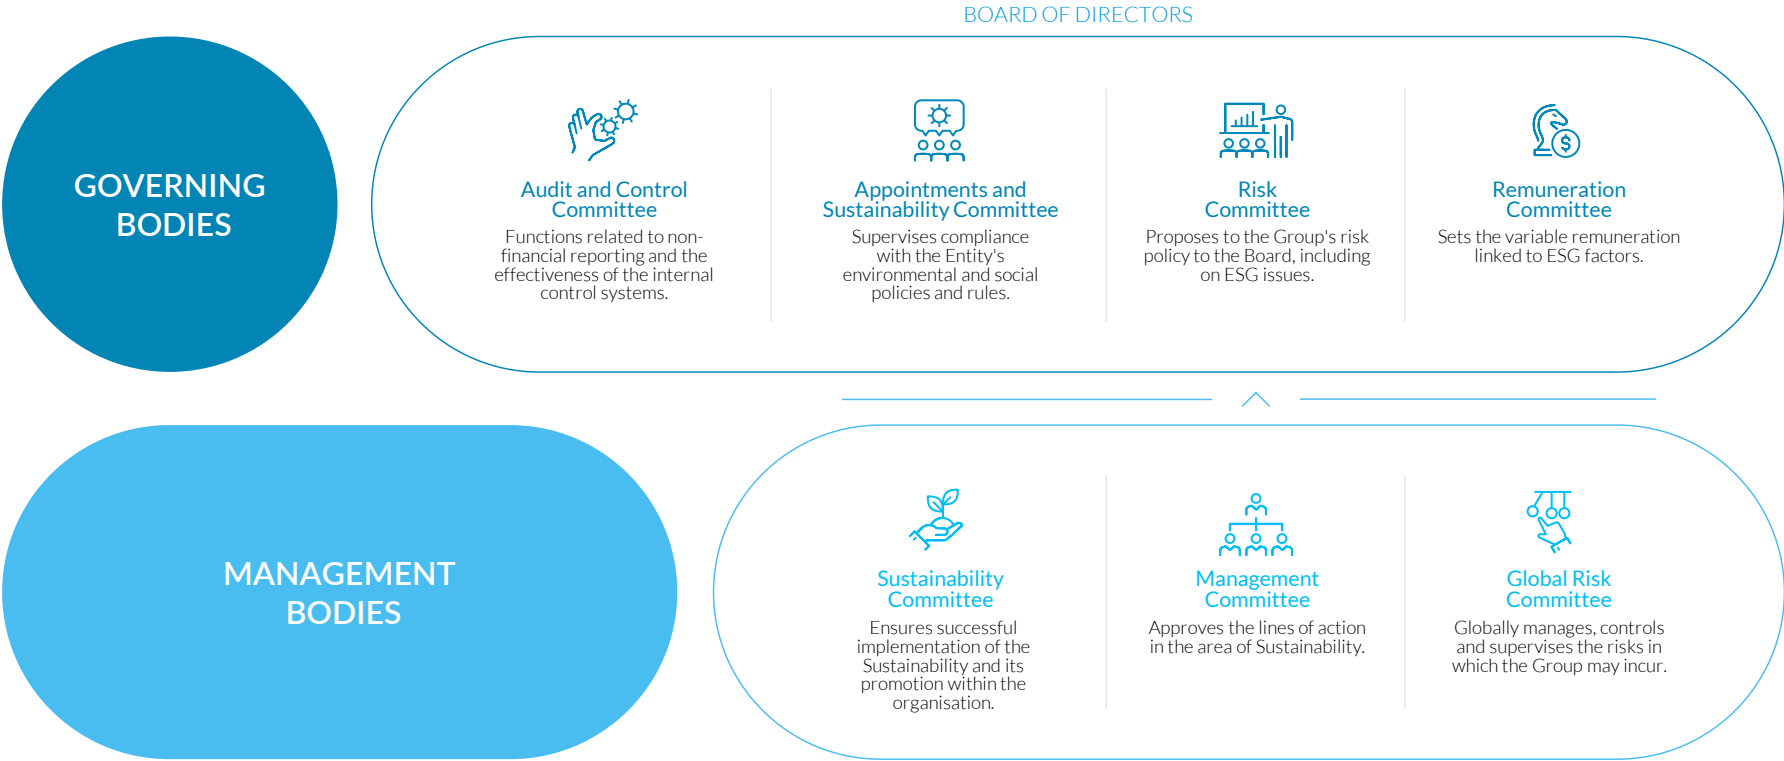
GOVERNING BODIES

BOARD OF DIRECTORS

Audit and Control Committee

Functions related to non-financial reporting and the effectiveness of the internal control systems.

Appointments and Sustainability Committee

Supervises compliance with the Entity's environmental and social policies and rules.

Risk Committee

Proposes to the Group's risk policy to the Board, including on ESG issues.

Remuneration Committee

Sets the variable remuneration linked to ESG factors.

MANAGEMENT BODIES

Sustainability Committee

Ensures successful implementation of the Sustainability and its promotion within the organisation.

Management Committee

Approves the lines of action in the area of Sustainability.

Global Risk Committee

Globally manages, controls and supervises the risks in which the Group may incur.